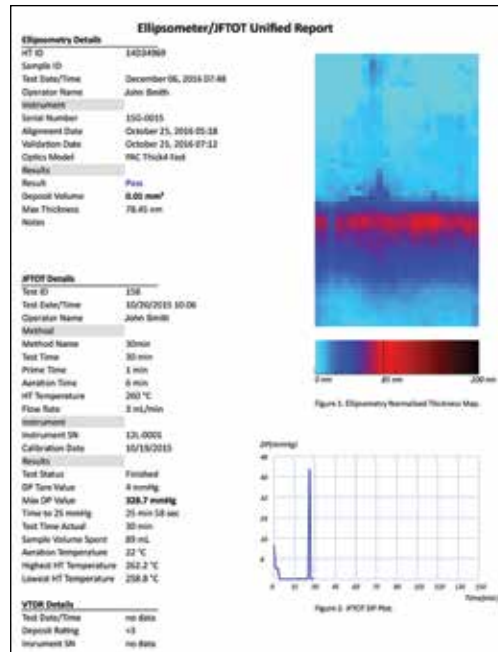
Ellipsometer/JFTOT Unified Report

Ellipsometry Details
HT ID 14034969
Sample ID
Test Date/Time December 06, 2016 07:48
Operator Name John Smith
Instrument
Serial Number 150-0015
Alignment Date October 25, 2016 05:38
Validation Date October 25, 2016 07:12
Optics Model PAC Thick4-fast
Results
Result Pass
Deposit Volume 0.00 mm³
Max Thickness 78.45 nm
Notes

JFTOT Details
Test ID 158
Test Date/Time 10/20/2015 10:06
Operator Name John Smith
Method
Method Name 30min
Test Time 30 min
Prime Time 1 min
Aeration Time 6 min
HT Temperature 260 °C
Flow Rate 3 mL/min
Instrument
Instrument SN 121-0001
Calibration Date 10/19/2015
Results
Test Status Finished
DP Tare Value 4 mmHg
Max DP Value 328.7 mmHg
Time to 25 mmHg 25 min 58 sec
Test Time Actual 30 min
Sample Volume Spent 89 mL
Aeration Temperature 22 °C
Highest HT Temperature 262.2 °C
Lowest HT Temperature 258.8 °C

VTDR Details
Test Date/Time no data
Deposit Rating <3
Inrument SN no data

0 nm 85 nm 200 nm

Figure 1. Ellipsometry Normalized Thickness Map.

DP(mmHg)
40
35
30
25
20
15
10
5
0 10 20 30 40 50 60 70 80 90 100 110 120 130 140 150
Time(min)

Figure 2. JFTOT DP Plot.